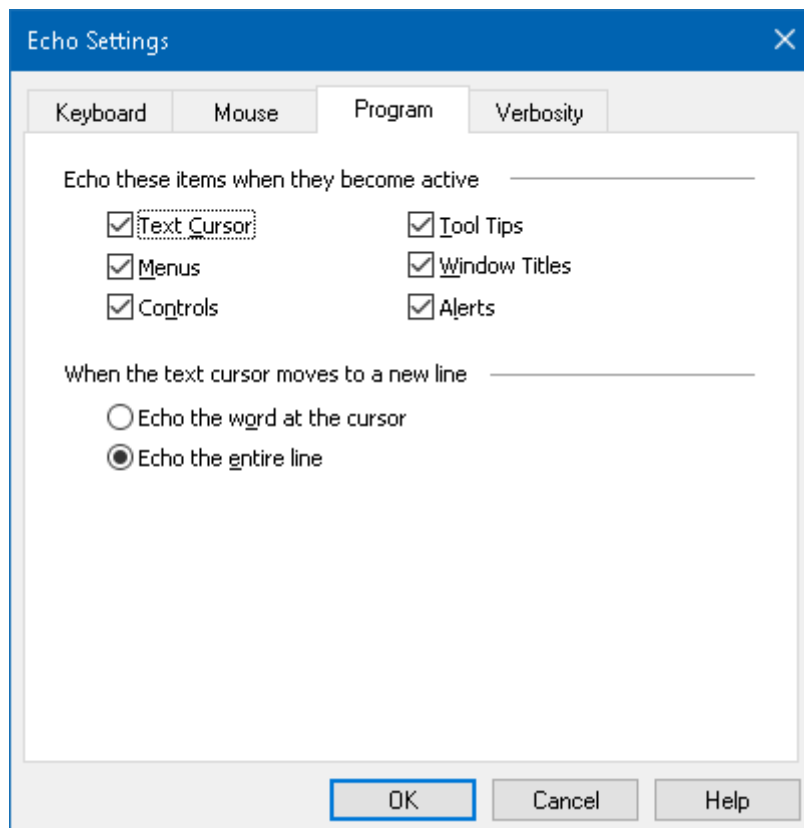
Echo Settings

Keyboard Mouse Program Verbosity

Echo these items when they become active

☑ Text Cursor
☑ Menus
☑ Controls
☑ Tool Tips
☑ Window Titles
☑ Alerts

When the text cursor moves to a new line

○ Echo the word at the cursor
◉ Echo the entire line

OK Cancel Help